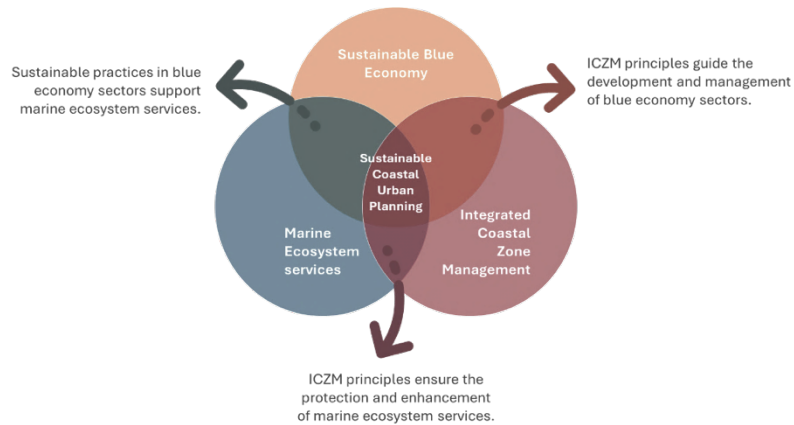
Sustainable practices in blue economy sectors support marine ecosystem services.

Sustainable Blue Economy

ICZM principles guide the development and management of blue economy sectors.

Sustainable Coastal Urban Planning

Marine Ecosystem services

Integrated Coastal Zone Management

ICZM principles ensure the protection and enhancement of marine ecosystem services.